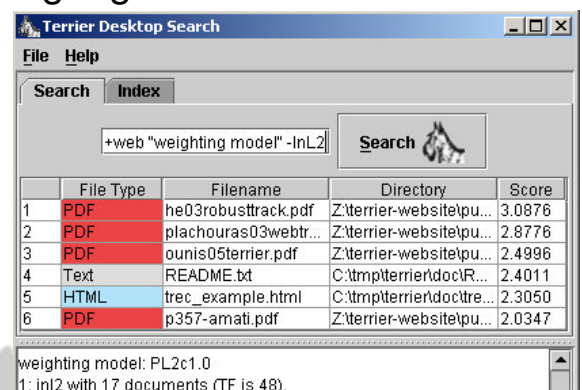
Terrier Desktop Search

File Help

Search Index

+web "weighting model" -InL2

Search

| | File Type | Filename | Directory | Score |
|---|---|---|---|---|
| 1 | PDF | he03robusttrack.pdf | Z:\terrier-website\pu... | 3.0876 |
| 2 | PDF | plachouras03webtr... | Z:\terrier-website\pu... | 2.8776 |
| 3 | PDF | ounis05terrier.pdf | Z:\terrier-website\pu... | 2.4996 |
| 4 | Text | README.txt | C:\tmp\terrier\doc\R... | 2.4011 |
| 5 | HTML | trec_example.html | C:\tmp\terrier\doc\tre... | 2.3050 |
| 6 | PDF | p357-amati.pdf | Z:\terrier-website\pu... | 2.0347 |

weighting model: PL2c1.0
1: inl2 with 17 documents (TF is 48).